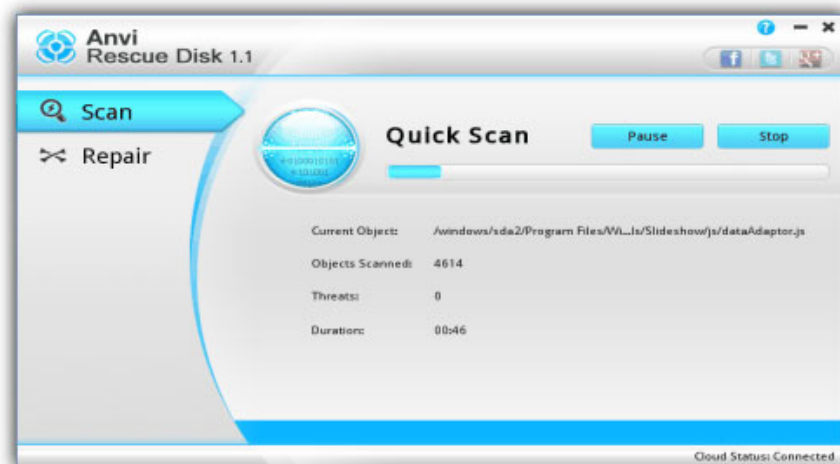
Anvi
Rescue Disk 1.1

Scan
Repair

Quick Scan
Pause
Stop

Current Object: /windows/sda2/Program Files/Wi...ls/Slideshow/js/dataAdaptor.js
Objects Scanned: 4614
Threats: 0
Duration: 00:46

Cloud Status: Connected